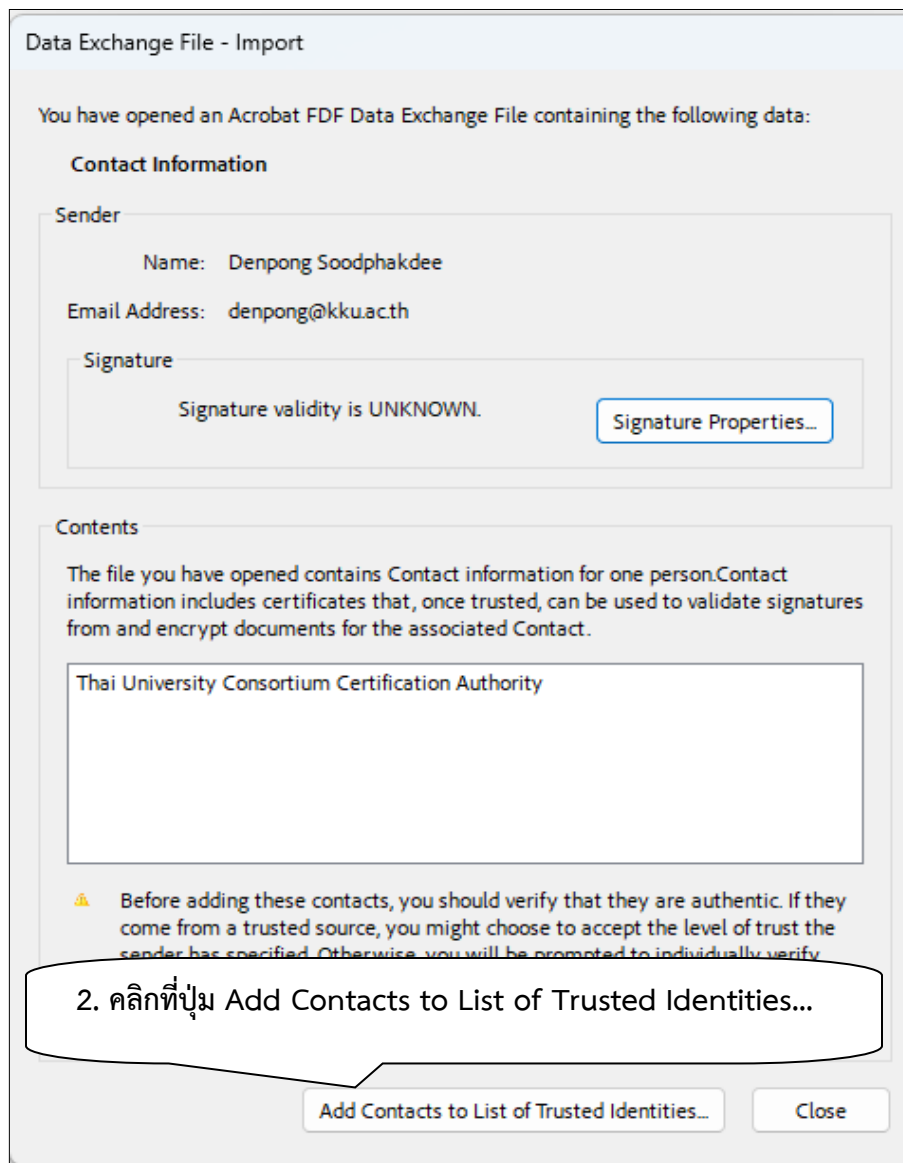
Data Exchange File - Import

You have opened an Acrobat FDF Data Exchange File containing the following data:

Contact Information

Sender

Name: Denpong Soodphakdee

Email Address: denpong@kku.ac.th

Signature

Signature validity is UNKNOWN.

Signature Properties...

Contents

The file you have opened contains Contact information for one person.Contact information includes certificates that, once trusted, can be used to validate signatures from and encrypt documents for the associated Contact.

Thai University Consortium Certification Authority

Before adding these contacts, you should verify that they are authentic. If they come from a trusted source, you might choose to accept the level of trust the sender has specified. Otherwise, you will be prompted to individually verify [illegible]

2. คลิกที่ปุ่ม Add Contacts to List of Trusted Identities...

Add Contacts to List of Trusted Identities...

Close